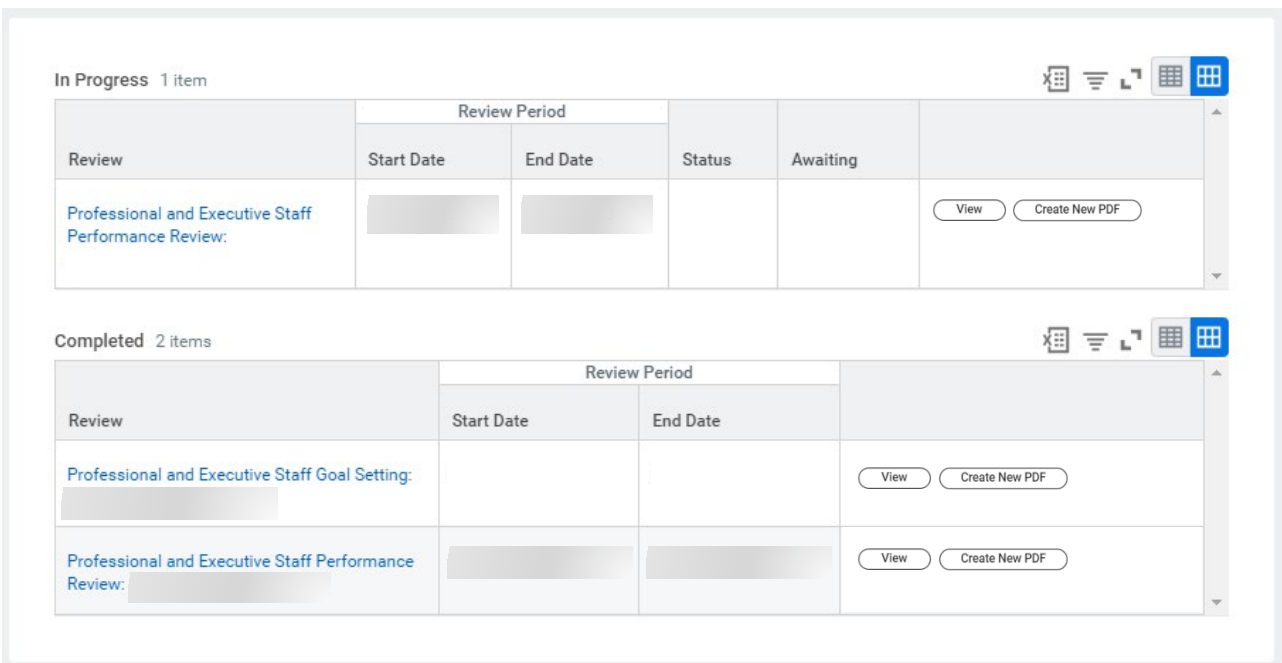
In Progress 1 item

| Review | Review Period Start Date | Review Period End Date | Status | Awaiting | |
|---|---|---|---|---|---|
| Professional and Executive Staff Performance Review: | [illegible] | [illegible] | | | View Create New PDF |

Completed 2 items

| Review | Review Period Start Date | Review Period End Date | |
|---|---|---|---|
| Professional and Executive Staff Goal Setting: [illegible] | | | View Create New PDF |
| Professional and Executive Staff Performance Review: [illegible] | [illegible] | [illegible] | View Create New PDF |